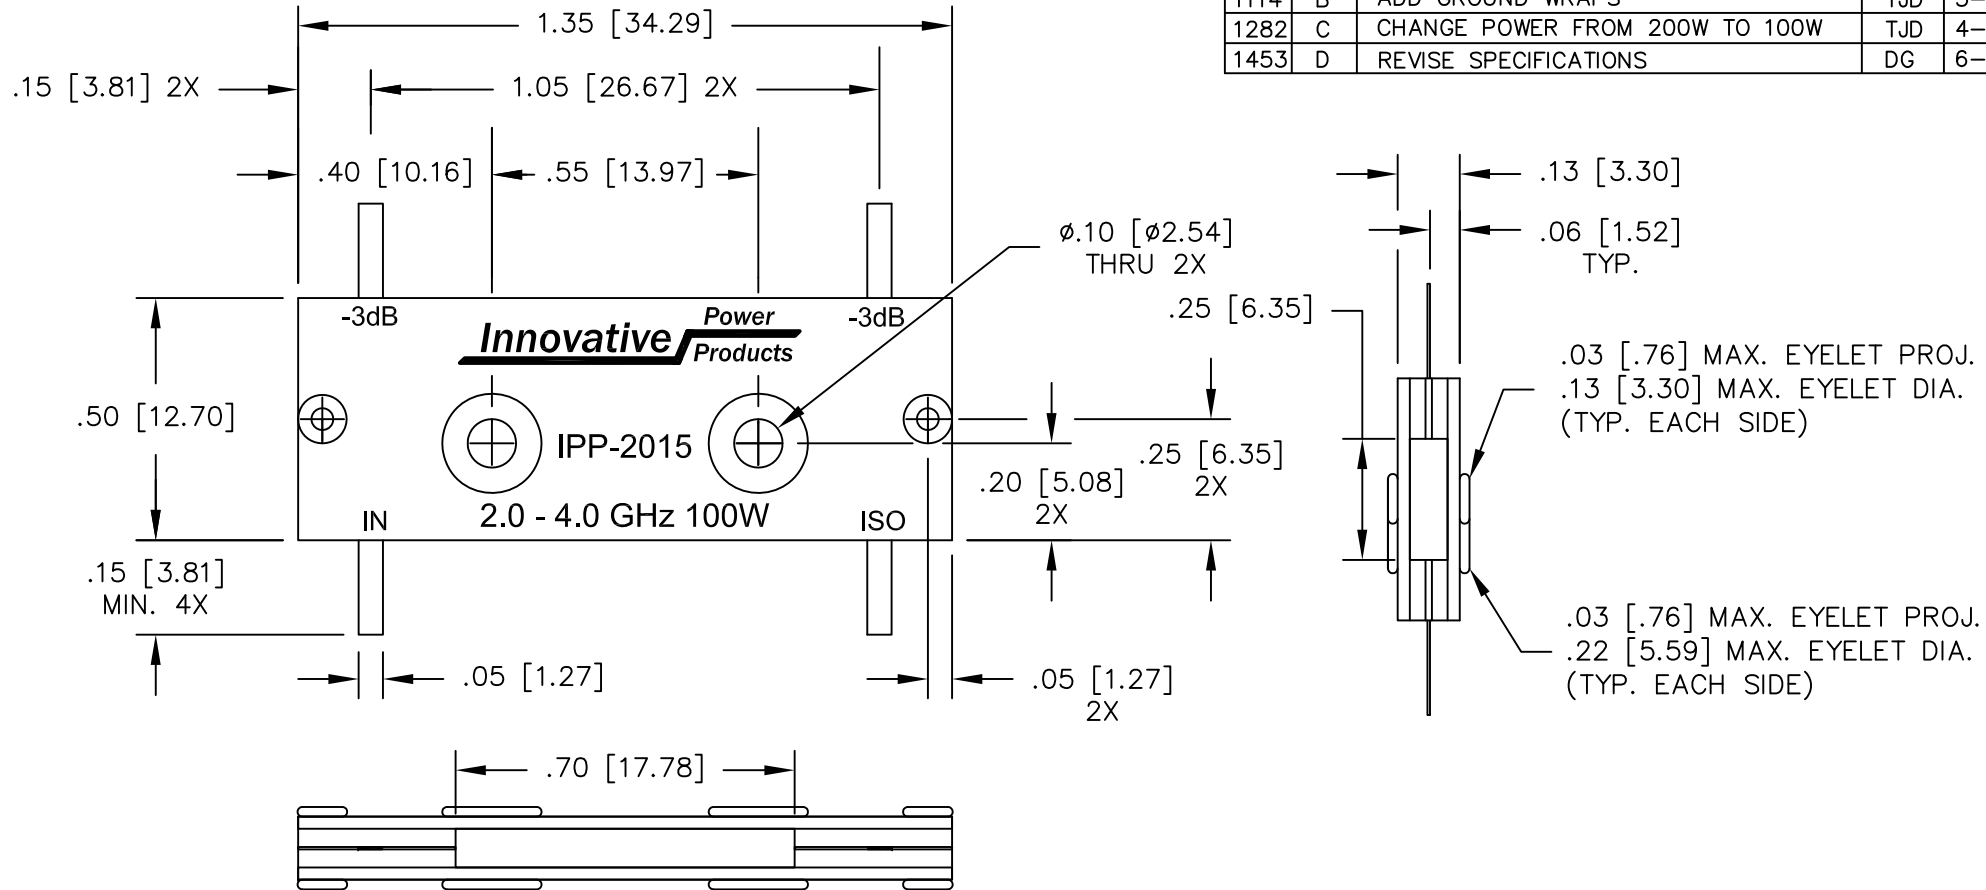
| 1114 | B | ADD GROUND WRAPS | TJD | 3– |
|---|---|---|---|---|
| 1282 | C | CHANGE POWER FROM 200W TO 100W | TJD | 4– |
| 1453 | D | REVISE SPECIFICATIONS | DG | 6– |

1.35 [34.29]

.15 [3.81] 2X

1.05 [26.67] 2X

.40 [10.16]

.55 [13.97]

-3dB

-3dB

Innovative Power Products

Ø.10 [Ø2.54] THRU 2X

.50 [12.70]

IPP-2015

2.0 - 4.0 GHz 100W

IN

ISO

.25 [6.35] 2X

.20 [5.08] 2X

.15 [3.81] MIN. 4X

.05 [1.27]

.05 [1.27] 2X

.70 [17.78]

.13 [3.30]

.06 [1.52] TYP.

.25 [6.35]

.03 [.76] MAX. EYELET PROJ.
.13 [3.30] MAX. EYELET DIA.
(TYP. EACH SIDE)

.03 [.76] MAX. EYELET PROJ.
.22 [5.59] MAX. EYELET DIA.
(TYP. EACH SIDE)